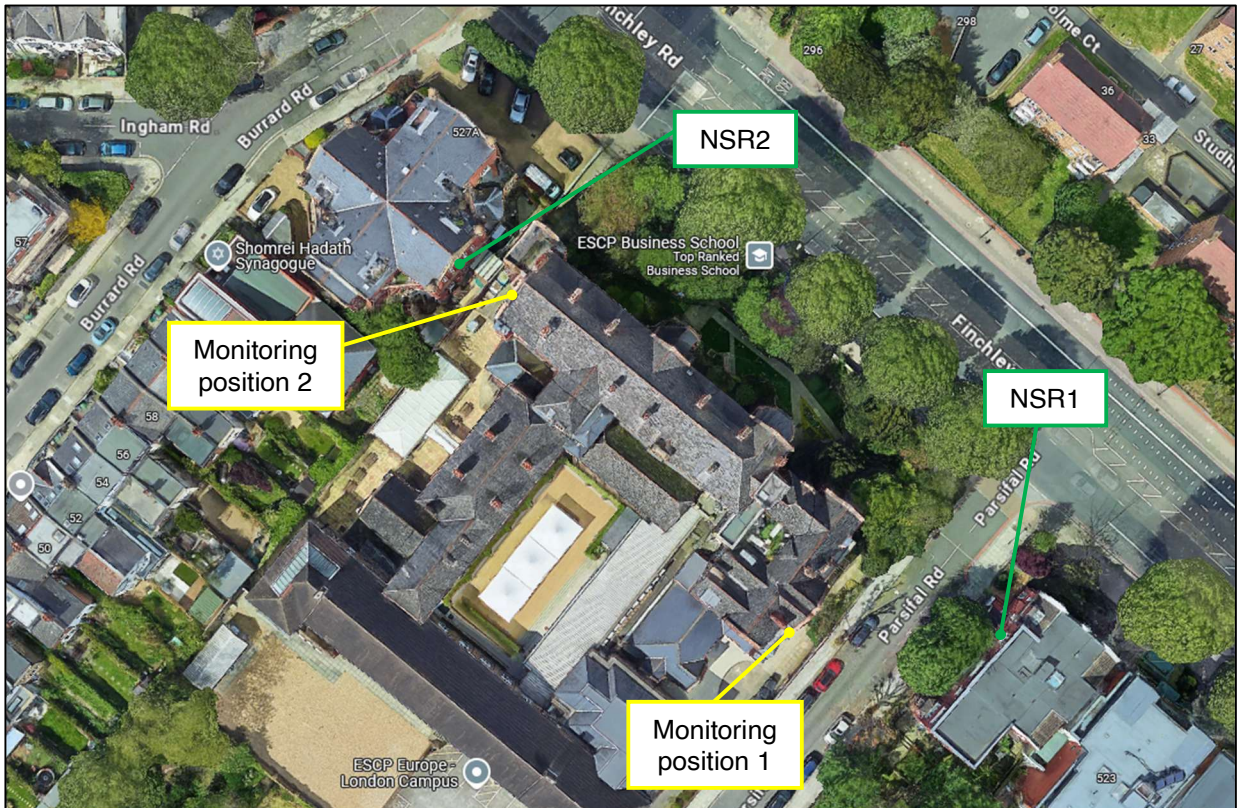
Finchley Rd
298
296
Holme Ct
27
36
33
Studh
Ingham Rd
Burrard Rd
527A
NSR2
57
Shomrei Hadath Synagogue
ESCP Business School
Top Ranked Business School
Burrard Rd
Monitoring position 2
Finchley
NSR1
58
56
54
52
50
Parsifal Rd
Parsifal Rd
Monitoring position 1
ESCP Europe - London Campus
523